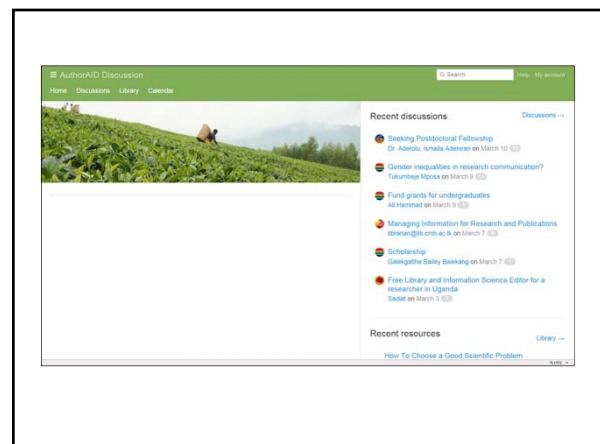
≡ AuthorAID Discussion

Search Help My account

Home Discussions Library Calendar

Recent discussions

Discussions →

Seeking Postdoctoral Fellowship
Dr. Aderolu, Ismaila Adeniran on March 10

Gender inequalities in research communication?
Tukumbeje Mposa on March 9

Fund grants for undergraduates
Ali Hammad on March 9

Managing Information for Research and Publications
librarian@lib.cmb.ac.lk on March 7

Scholarship
Galekgathe Bailey Balekang on March 7

Free Library and Information Science Editor for a researcher in Uganda
Sadiat on March 3

Recent resources

Library →

How To Choose a Good Scientific Problem